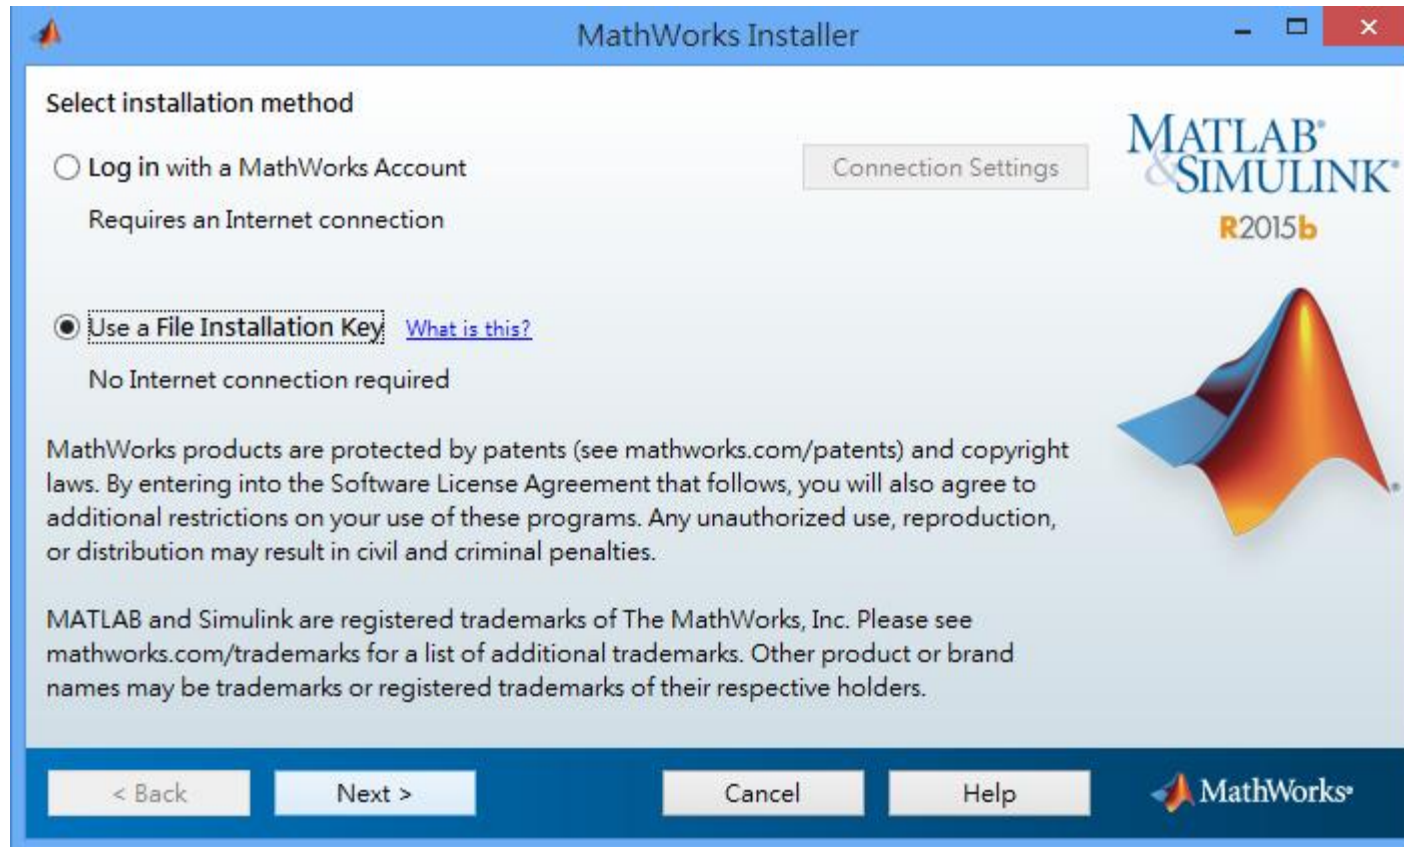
MathWorks Installer

Select installation method

Log in with a MathWorks Account

Connection Settings

Requires an Internet connection

MATLAB® & SIMULINK®
R2015b

Use a File Installation Key What is this?

No Internet connection required

MathWorks products are protected by patents (see mathworks.com/patents) and copyright laws. By entering into the Software License Agreement that follows, you will also agree to additional restrictions on your use of these programs. Any unauthorized use, reproduction, or distribution may result in civil and criminal penalties.

MATLAB and Simulink are registered trademarks of The MathWorks, Inc. Please see mathworks.com/trademarks for a list of additional trademarks. Other product or brand names may be trademarks or registered trademarks of their respective holders.

< Back

Next >

Cancel

Help

MathWorks®